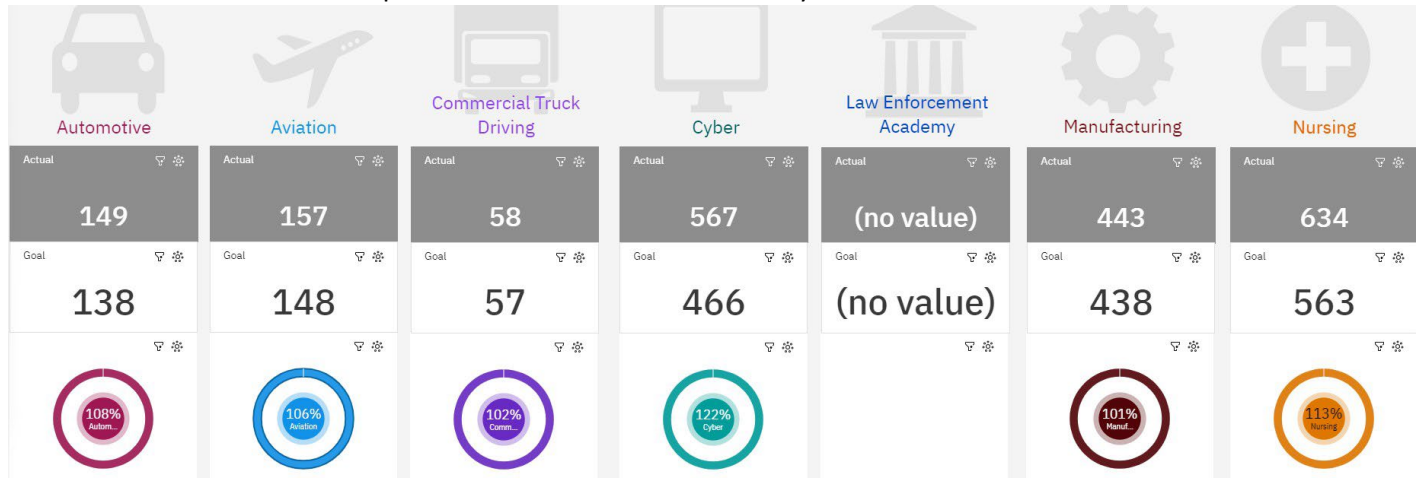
Automotive

Actual
149

Goal
138

108%
Autom...

Aviation

Actual
157

Goal
148

106%
Aviation

Commercial Truck Driving

Actual
58

Goal
57

102%
Comm...

Cyber

Actual
567

Goal
466

122%
Cyber

Law Enforcement Academy

Actual
(no value)

Goal
(no value)

Manufacturing

Actual
443

Goal
438

101%
Manuf...

Nursing

Actual
634

Goal
563

113%
Nursing